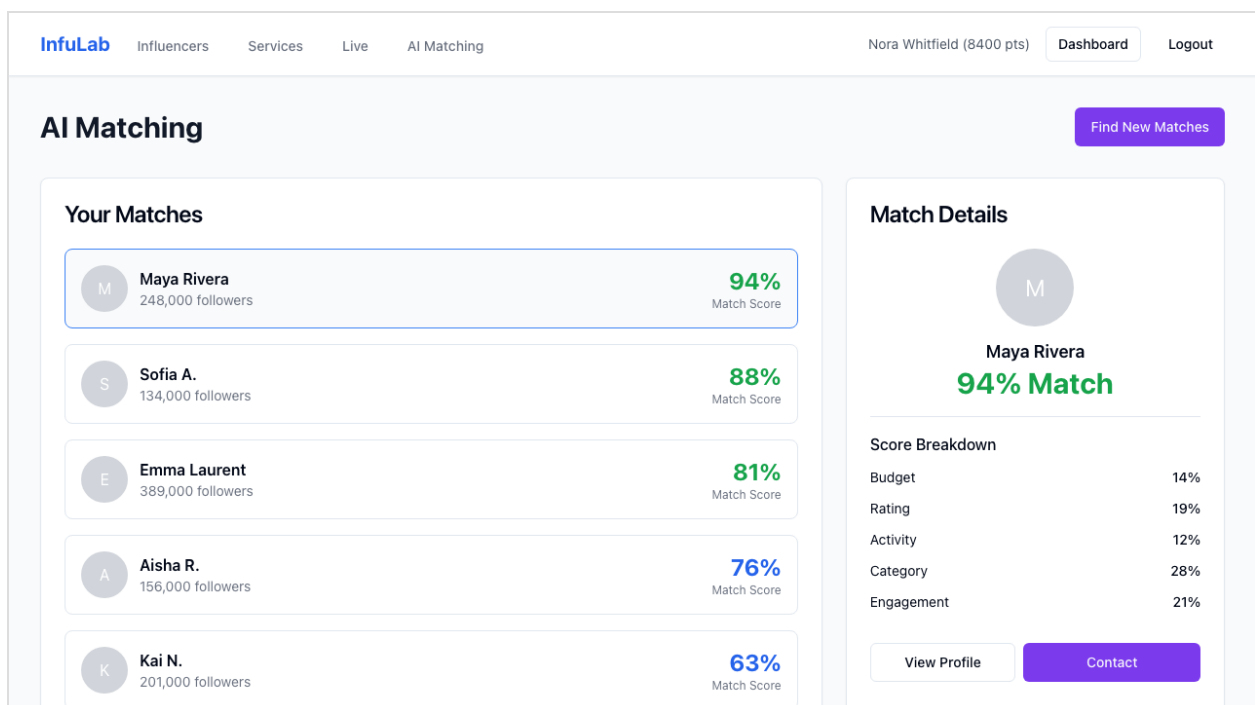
InfuLab Influencers Services Live AI Matching Nora Whitfield (8400 pts) Dashboard Logout

AI Matching

Find New Matches

Your Matches

M Maya Rivera
248,000 followers
94%
Match Score

S Sofia A.
134,000 followers
88%
Match Score

E Emma Laurent
389,000 followers
81%
Match Score

A Aisha R.
156,000 followers
76%
Match Score

K Kai N.
201,000 followers
63%
Match Score

Match Details

M

Maya Rivera
94% Match

Score Breakdown

| Budget | 14% |
|---|---|
| Rating | 19% |
| Activity | 12% |
| Category | 28% |
| Engagement | 21% |

View Profile Contact